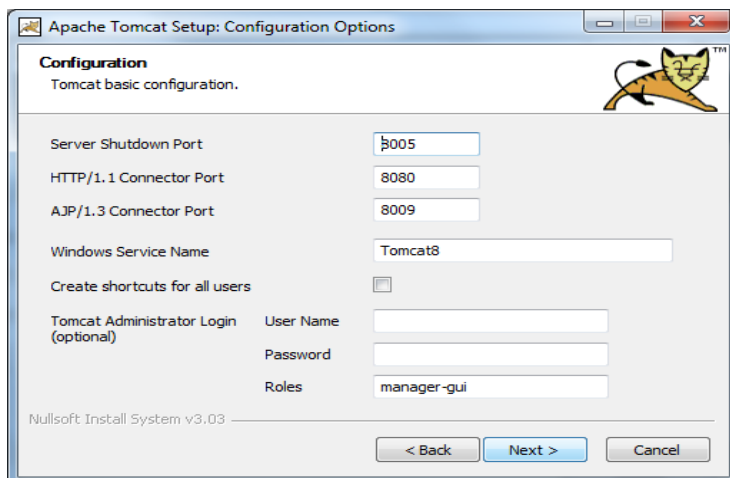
Apache Tomcat Setup: Configuration Options

Configuration
Tomcat basic configuration.

TM

Server Shutdown Port 8005
HTTP/1.1 Connector Port 8080
AJP/1.3 Connector Port 8009
Windows Service Name Tomcat8
Create shortcuts for all users
Tomcat Administrator Login (optional)
User Name
Password
Roles manager-gui

Nullsoft Install System v3.03

< Back Next > Cancel